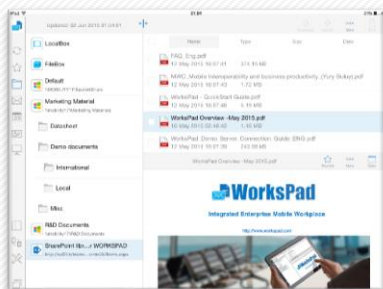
iPad

Updated: 22 Jun 2015 21:50:41

21:06

LocalBox

FileBox

Default

Marketing Material

Datasheet

Demo documents

International

Local

Misc

R&D Documents

SharePoint lib...r WORKSPAD

Name

Type

Size

Date

FAQ_Eng.pdf

12 May 2015 16:07:43 314.18 kB

MWC: Mobile Interoperability and business productivity, (Yuvy Bokuz).pdf

12 May 2015 16:07:41 1.72 MB

WorksPad - QuickStart Guide.pdf

12 May 2015 16:07:43

WorksPad Overview - May 2015.pdf

12 May 2015 02:48:42 1.72 MB

WorksPad Demo Server Connection Guide ENG.pdf

12 May 2015 16:07:43 1.12 MB

WorksPad Overview - May 2015.pdf

WorksPad

Integrated Enterprise Mobile Workplace

http://www.workspad.com